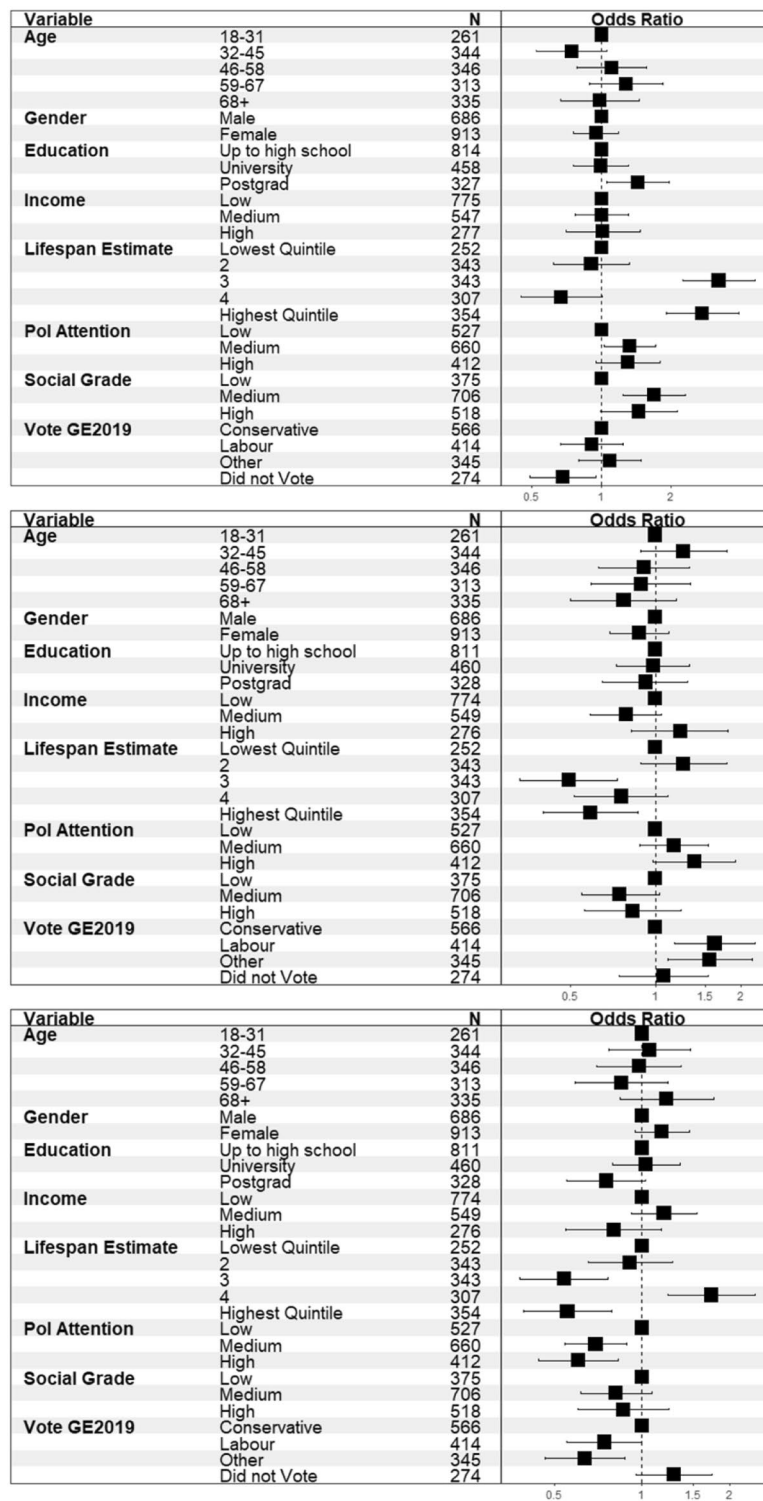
| Variable | | N | Odds Ratio |
|---|---|---|---|
| Age | 18-31 | 261 | |
| | 32-45 | 344 | |
| | 46-58 | 346 | |
| | 59-67 | 313 | |
| | 68+ | 335 | |
| Gender | Male | 686 | |
| | Female | 913 | |
| Education | Up to high school | 814 | |
| | University | 458 | |
| | Postgrad | 327 | |
| Income | Low | 775 | |
| | Medium | 547 | |
| | High | 277 | |
| Lifespan Estimate | Lowest Quintile | 252 | |
| | 2 | 343 | |
| | 3 | 343 | |
| | 4 | 307 | |
| | Highest Quintile | 354 | |
| Pol Attention | Low | 527 | |
| | Medium | 660 | |
| | High | 412 | |
| Social Grade | Low | 375 | |
| | Medium | 706 | |
| | High | 518 | |
| Vote GE2019 | Conservative | 566 | |
| | Labour | 414 | |
| | Other | 345 | |
| | Did not Vote | 274 | |

0.5 1 2

| Variable | | N | Odds Ratio |
|---|---|---|---|
| Age | 18-31 | 261 | |
| | 32-45 | 344 | |
| | 46-58 | 346 | |
| | 59-67 | 313 | |
| | 68+ | 335 | |
| Gender | Male | 686 | |
| | Female | 913 | |
| Education | Up to high school | 811 | |
| | University | 460 | |
| | Postgrad | 328 | |
| Income | Low | 774 | |
| | Medium | 549 | |
| | High | 276 | |
| Lifespan Estimate | Lowest Quintile | 252 | |
| | 2 | 343 | |
| | 3 | 343 | |
| | 4 | 307 | |
| | Highest Quintile | 354 | |
| Pol Attention | Low | 527 | |
| | Medium | 660 | |
| | High | 412 | |
| Social Grade | Low | 375 | |
| | Medium | 706 | |
| | High | 518 | |
| Vote GE2019 | Conservative | 566 | |
| | Labour | 414 | |
| | Other | 345 | |
| | Did not Vote | 274 | |

0.5 1 1.5 2

| Variable | | N | Odds Ratio |
|---|---|---|---|
| Age | 18-31 | 261 | |
| | 32-45 | 344 | |
| | 46-58 | 346 | |
| | 59-67 | 313 | |
| | 68+ | 335 | |
| Gender | Male | 686 | |
| | Female | 913 | |
| Education | Up to high school | 811 | |
| | University | 460 | |
| | Postgrad | 328 | |
| Income | Low | 774 | |
| | Medium | 549 | |
| | High | 276 | |
| Lifespan Estimate | Lowest Quintile | 252 | |
| | 2 | 343 | |
| | 3 | 343 | |
| | 4 | 307 | |
| | Highest Quintile | 354 | |
| Pol Attention | Low | 527 | |
| | Medium | 660 | |
| | High | 412 | |
| Social Grade | Low | 375 | |
| | Medium | 706 | |
| | High | 518 | |
| Vote GE2019 | Conservative | 566 | |
| | Labour | 414 | |
| | Other | 345 | |
| | Did not Vote | 274 | |

0.5 1 1.5 2